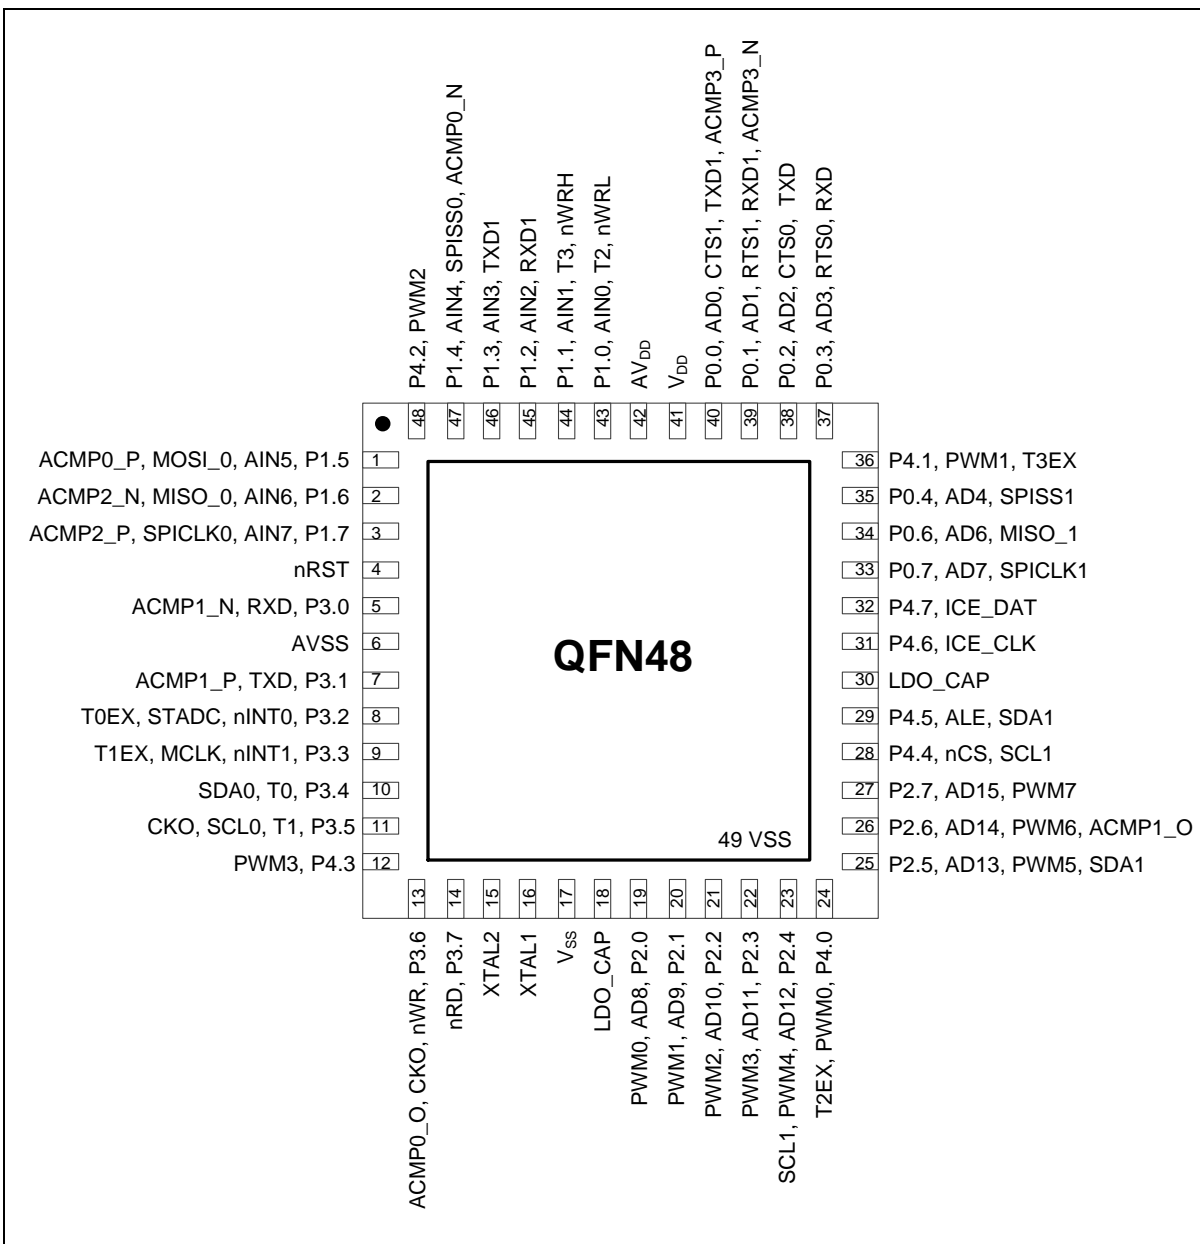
P4.2, PWM2
48
P1.4, AIN4, SPISS0, ACMP0_N
47
P1.3, AIN3, TXD1
46
P1.2, AIN2, RXD1
45
P1.1, AIN1, T3, nWRH
44
P1.0, AIN0, T2, nWRL
43
$AV_{DD}$
42
$V_{DD}$
41
P0.0, AD0, CTS1, TXD1, ACMP3_P
40
P0.1, AD1, RTS1, RXD1, ACMP3_N
39
P0.2, AD2, CTS0, TXD
38
P0.3, AD3, RTS0, RXD
37

ACMP0_P, MOSI_0, AIN5, P1.5 1
ACMP2_N, MISO_0, AIN6, P1.6 2
ACMP2_P, SPICLK0, AIN7, P1.7 3
nRST 4
ACMP1_N, RXD, P3.0 5
AVSS 6
ACMP1_P, TXD, P3.1 7
T0EX, STADC, nINT0, P3.2 8
T1EX, MCLK, nINT1, P3.3 9
SDA0, T0, P3.4 10
CKO, SCL0, T1, P3.5 11
PWM3, P4.3 12

QFN48

49 VSS

36 P4.1, PWM1, T3EX
35 P0.4, AD4, SPISS1
34 P0.6, AD6, MISO_1
33 P0.7, AD7, SPICLK1
32 P4.7, ICE_DAT
31 P4.6, ICE_CLK
30 LDO_CAP
29 P4.5, ALE, SDA1
28 P4.4, nCS, SCL1
27 P2.7, AD15, PWM7
26 P2.6, AD14, PWM6, ACMP1_O
25 P2.5, AD13, PWM5, SDA1

13
ACMP0_O, CKO, nWR, P3.6
14
nRD, P3.7
15
XTAL2
16
XTAL1
17
$V_{SS}$
18
LDO_CAP
19
PWM0, AD8, P2.0
20
PWM1, AD9, P2.1
21
PWM2, AD10, P2.2
22
PWM3, AD11, P2.3
23
SCL1, PWM4, AD12, P2.4
24
T2EX, PWM0, P4.0